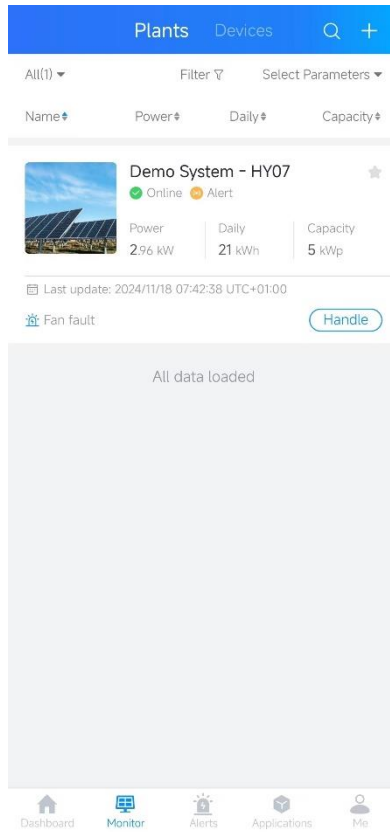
Plants Devices

All(1) ▾ Filter Select Parameters ▾

Name Power Daily Capacity

Demo System - HY07
Online Alert

| Power | Daily | Capacity |
|---|---|---|
| 2.96 kW | 21 kWh | 5 kWp |

Last update: 2024/11/18 07:42:38 UTC+01:00

Fan fault

Handle

All data loaded

Dashboard Monitor Alerts Applications Me